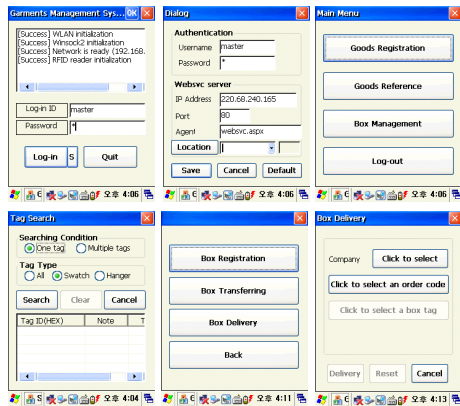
Garments Management Sys... OK ✕

[Success] WLAN initialization
[Success] Winsock2 initialization
[Success] Network is ready (192.168.
[Success] RFID reader initialization

Log-in ID master
Password *

Log-in S Quit

오후 4:06

Dialog ✕

Authentication
Username master
Password *

Websvc server
IP Address 220.68.240.165
Port 80
Agent websvc.aspx
Location

Save Cancel Default

오후 4:06

Main Menu ✕

Goods Registration

Goods Reference

Box Management

Log-out

오후 4:06

Tag Search ✕

Searching Condition
One tag Multiple tags
Tag Type
All Swatch Hanger

Search Clear Cancel

| Tag ID(HEX) | Note | T |
|---|---|---|

오후 4:04

✕

Box Registration

Box Transferring

Box Delivery

Back

오후 4:11

Box Delivery ✕

Company Click to select

Click to select an order code

Click to select a box tag

Delivery Reset Cancel

오후 4:13